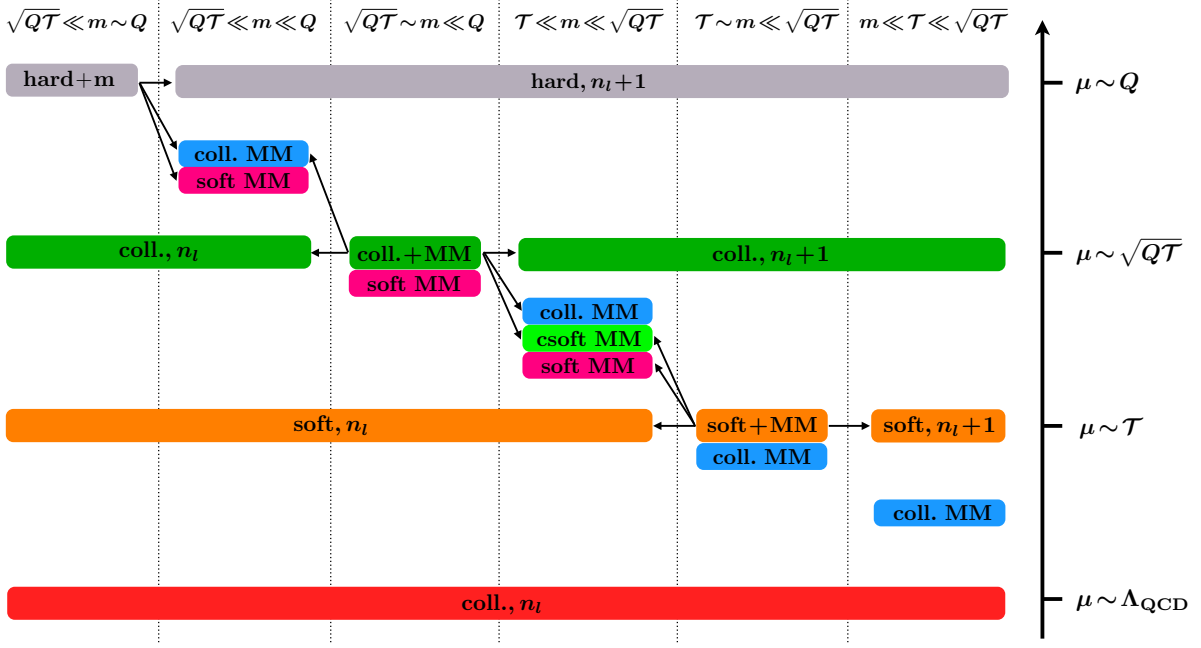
$\sqrt{Q\mathcal{T}} \ll m \sim Q$ | $\sqrt{Q\mathcal{T}} \ll m \ll Q$ | $\sqrt{Q\mathcal{T}} \sim m \ll Q$ | $\mathcal{T} \ll m \ll \sqrt{Q\mathcal{T}}$ | $\mathcal{T} \sim m \ll \sqrt{Q\mathcal{T}}$ | $m \ll \mathcal{T} \ll \sqrt{Q\mathcal{T}}$

hard+m

hard, $n_l+1$

$\mu \sim Q$

coll. MM

soft MM

coll., $n_l$

coll.+MM

soft MM

coll., $n_l+1$

$\mu \sim \sqrt{Q\mathcal{T}}$

coll. MM

csoft MM

soft MM

soft, $n_l$

soft+MM

coll. MM

soft, $n_l+1$

$\mu \sim \mathcal{T}$

coll. MM

coll., $n_l$

$\mu \sim \Lambda_{\mathrm{QCD}}$